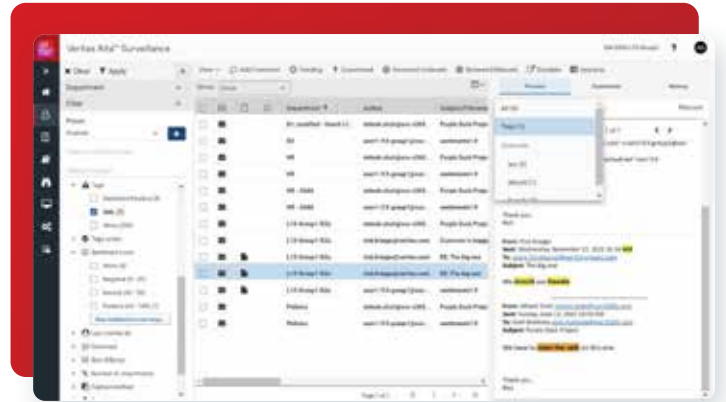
Veritas Alta™ Surveillance

Clear Apply

Department

Filter

Tags

Department

Author

Preview

Summary

History

Thank you,

We would like Emerald and Garnet

We need to clean the cash so it's gone

Thank you,

Page 1 of 1